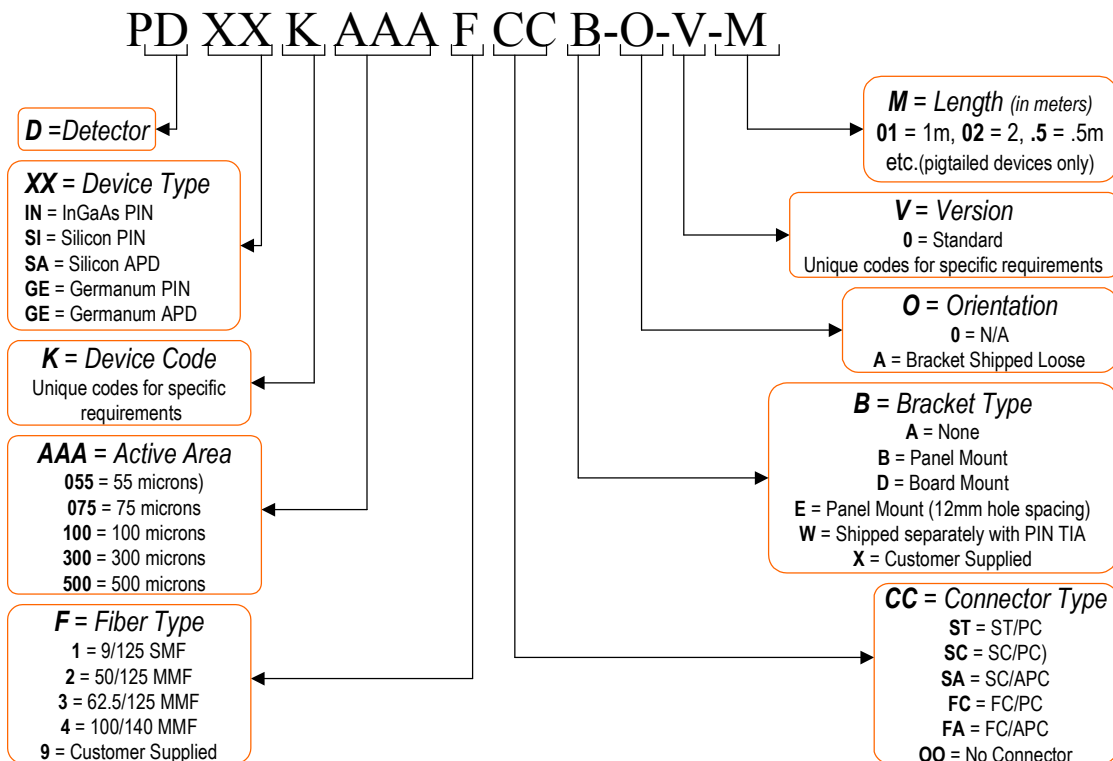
PD XX K AAA F CC B-O-V-M

D =Detector

XX = Device Type
IN = InGaAs PIN
SI = Silicon PIN
SA = Silicon APD
GE = Germanum PIN
GE = Germanum APD

K = Device Code
Unique codes for specific requirements

AAA = Active Area
055 = 55 microns)
075 = 75 microns
100 = 100 microns
300 = 300 microns
500 = 500 microns

F = Fiber Type
1 = 9/125 SMF
2 = 50/125 MMF
3 = 62.5/125 MMF
4 = 100/140 MMF
9 = Customer Supplied

M = Length (in meters)
01 = 1m, 02 = 2, .5 = .5m etc.(pigtailed devices only)

V = Version
0 = Standard
Unique codes for specific requirements

O = Orientation
0 = N/A
A = Bracket Shipped Loose

B = Bracket Type
A = None
B = Panel Mount
D = Board Mount
E = Panel Mount (12mm hole spacing)
W = Shipped separately with PIN TIA
X = Customer Supplied

CC = Connector Type
ST = ST/PC
SC = SC/PC)
SA = SC/APC
FC = FC/PC
FA = FC/APC
OO = No Connector